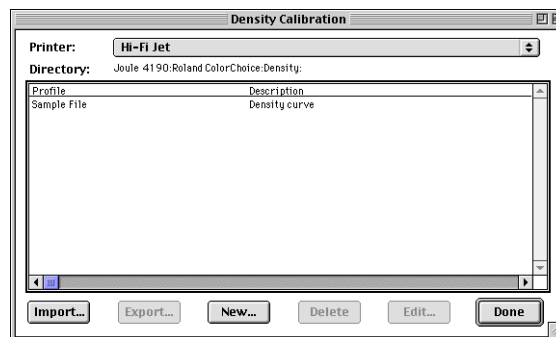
Density Calibration

Printer: Hi-Fi Jet

Directory: Joule 4190:Roland ColorChoice:Density:

| Profile | Description |
|---|---|
| Sample File | Density curve |

Import... Export... New... Delete Edit... Done